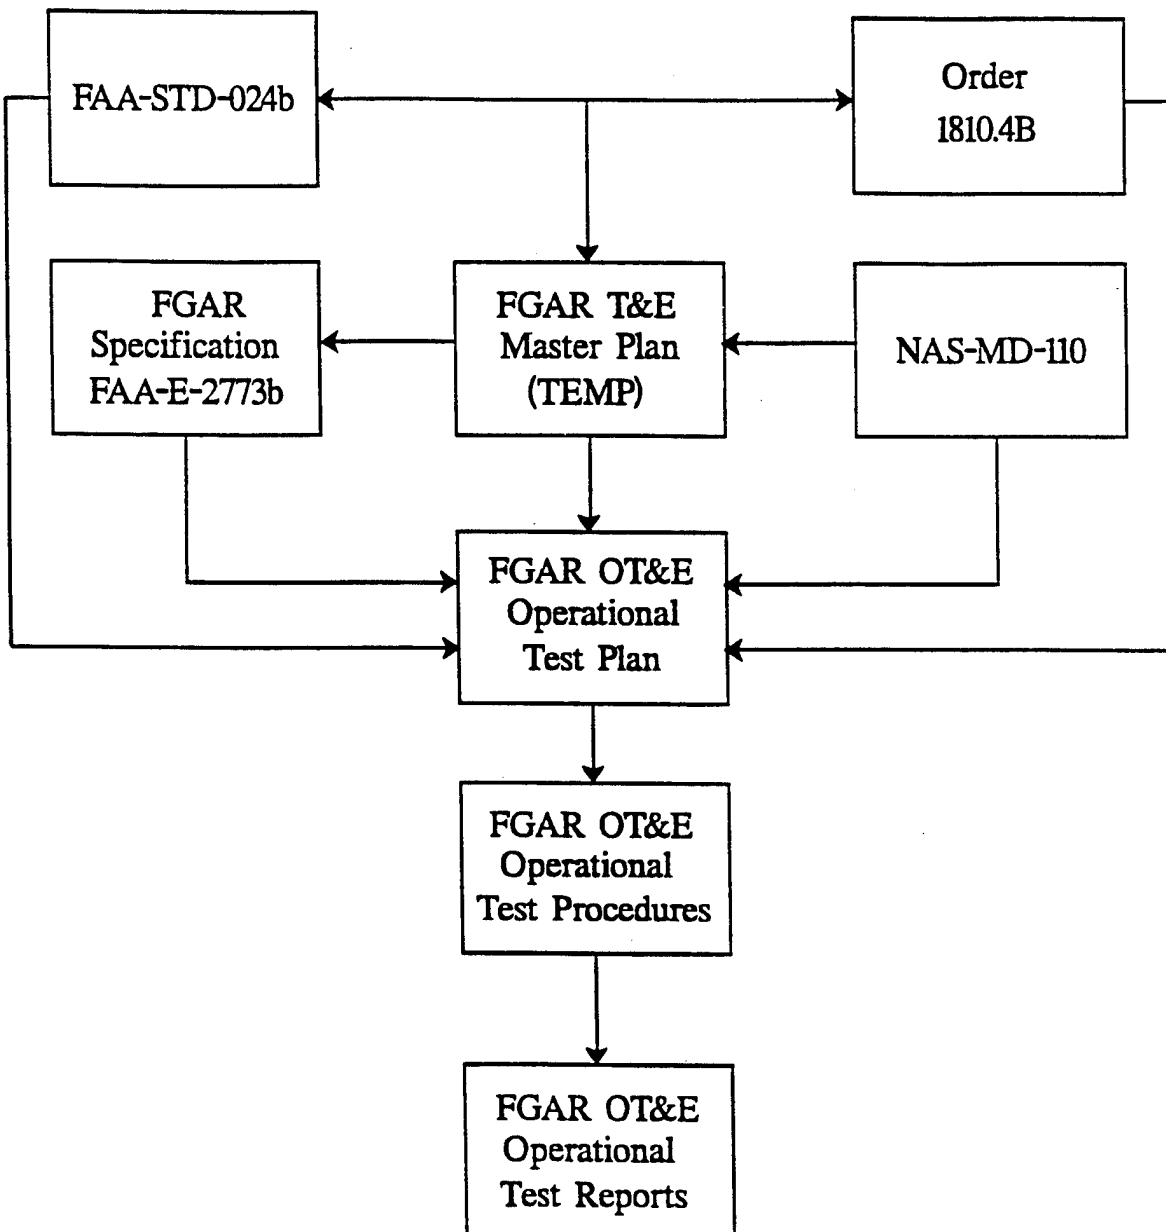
FAA-STD-024b

Order 1810.4B

FGAR Specification FAA-E-2773b

FGAR T&E Master Plan (TEMP)

NAS-MD-110

FGAR OT&E Operational Test Plan

FGAR OT&E Operational Test Procedures

FGAR OT&E Operational Test Reports